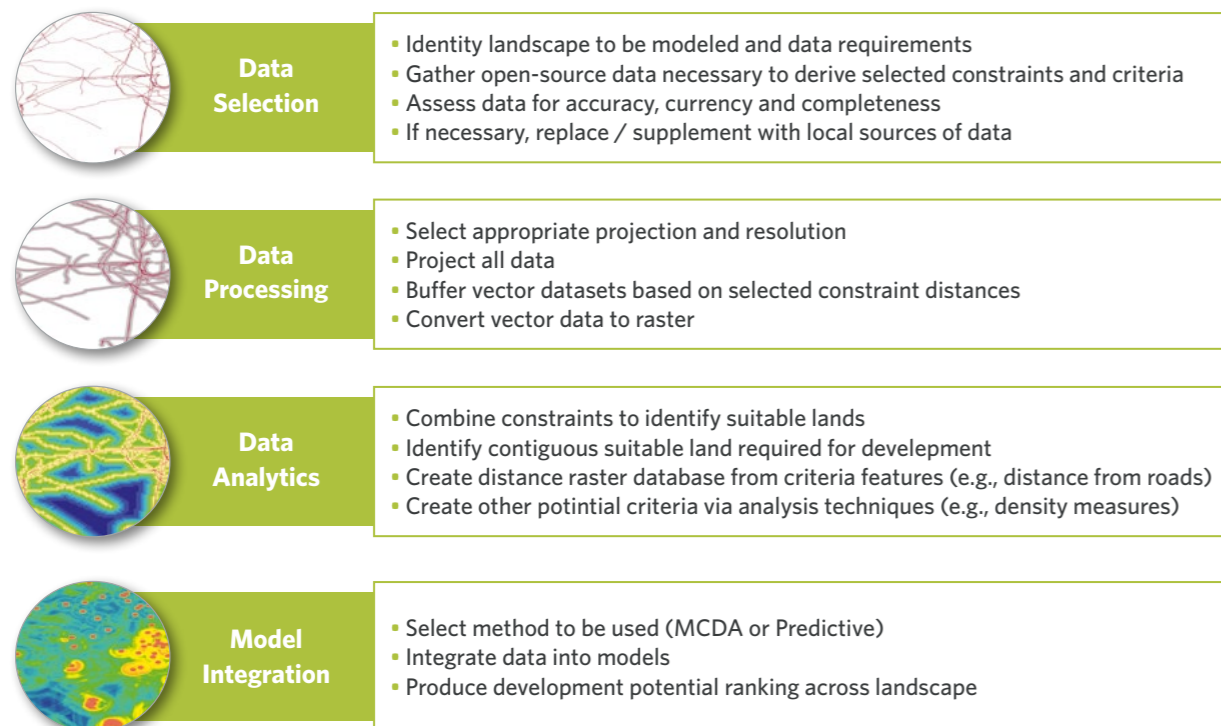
Data Selection

- Identity landscape to be modeled and data requirements
- Gather open-source data necessary to derive selected constraints and criteria
- Assess data for accuracy, currency and completeness
- If necessary, replace / supplement with local sources of data

Data Processing

- Select appropriate projection and resolution
- Project all data
- Buffer vector datasets based on selected constraint distances
- Convert vector data to raster

Data Analytics

- Combine constraints to identify suitable lands
- Identify contiguous suitable land required for development
- Create distance raster database from criteria features (e.g., distance from roads)
- Create other potential criteria via analysis techniques (e.g., density measures)

Model Integration

- Select method to be used (MCDA or Predictive)
- Integrate data into models
- Produce development potential ranking across landscape